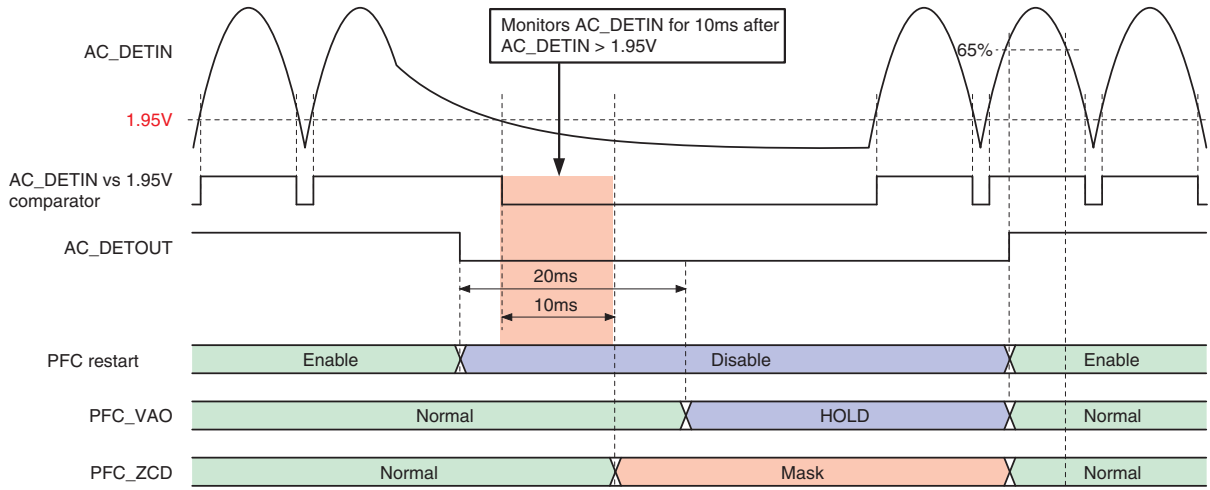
Monitors AC_DETIN for 10ms after AC_DETIN > 1.95V

AC_DETIN

65%

1.95V

AC_DETIN vs 1.95V comparator

AC_DETOUT

20ms

10ms

PFC restart

Enable

Disable

Enable

PFC_VAO

Normal

HOLD

Normal

PFC_ZCD

Normal

Mask

Normal